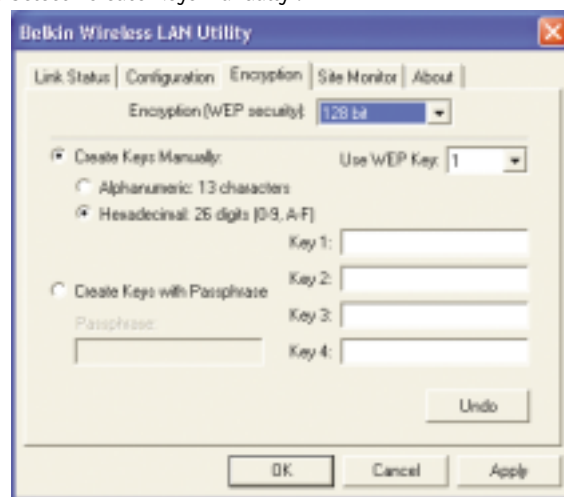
Belkin Wireless LAN Utility

Link Status | Configuration | Encryption | Site Monitor | About

Encryption (WEP security): 128 bit

Create Keys Manually:

Use WEP Key: 1

Alphanumeric: 13 characters

Hexadecimal: 26 digits (0-9, A-F)

Key 1:

Key 2:

Create Keys with Passphrase

Key 3:

Passphrase:

Key 4:

Undo

OK

Cancel

Apply